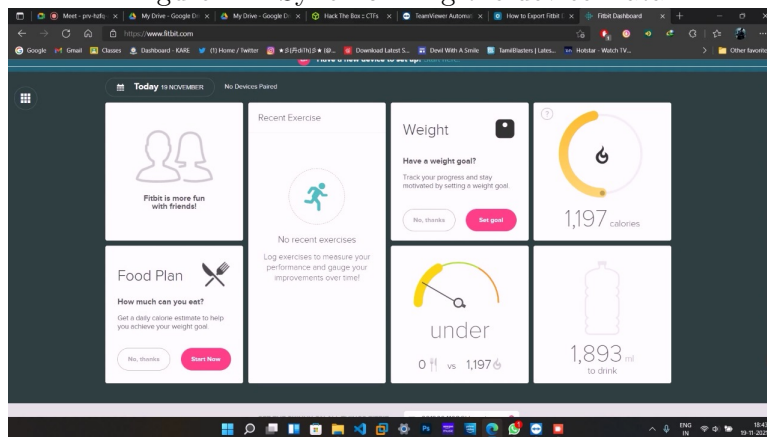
Meet - prv-hzfq | My Drive - Google D | My Drive - Google D | Hack The Box :: CTFs | TeamViewer Automat | How to Export Fitbit | Fitbit Dashboard

https://www.fitbit.com

Google Gmail Classes Dashboard - KARE (1) Home / Twitter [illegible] Download Latest S... Devil With A Smile TamilBlasters | Lates... Hotstar - Watch TV... Other favorites

Have a new device to set up? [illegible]

Today 19 NOVEMBER No Devices Paired

Fitbit is more fun with friends!

Recent Exercise

No recent exercises

Log exercises to measure your performance and gauge your improvements over time!

Weight

Have a weight goal?

Track your progress and stay motivated by setting a weight goal.

No, thanks Set goal

?

1,197 calories

Food Plan

How much can you eat?

Get a daily calorie estimate to help you achieve your weight goal.

No, thanks Start Now

under

0 vs 1,197

1,893 ml to drink

ENG IN 18:43 19-11-2021